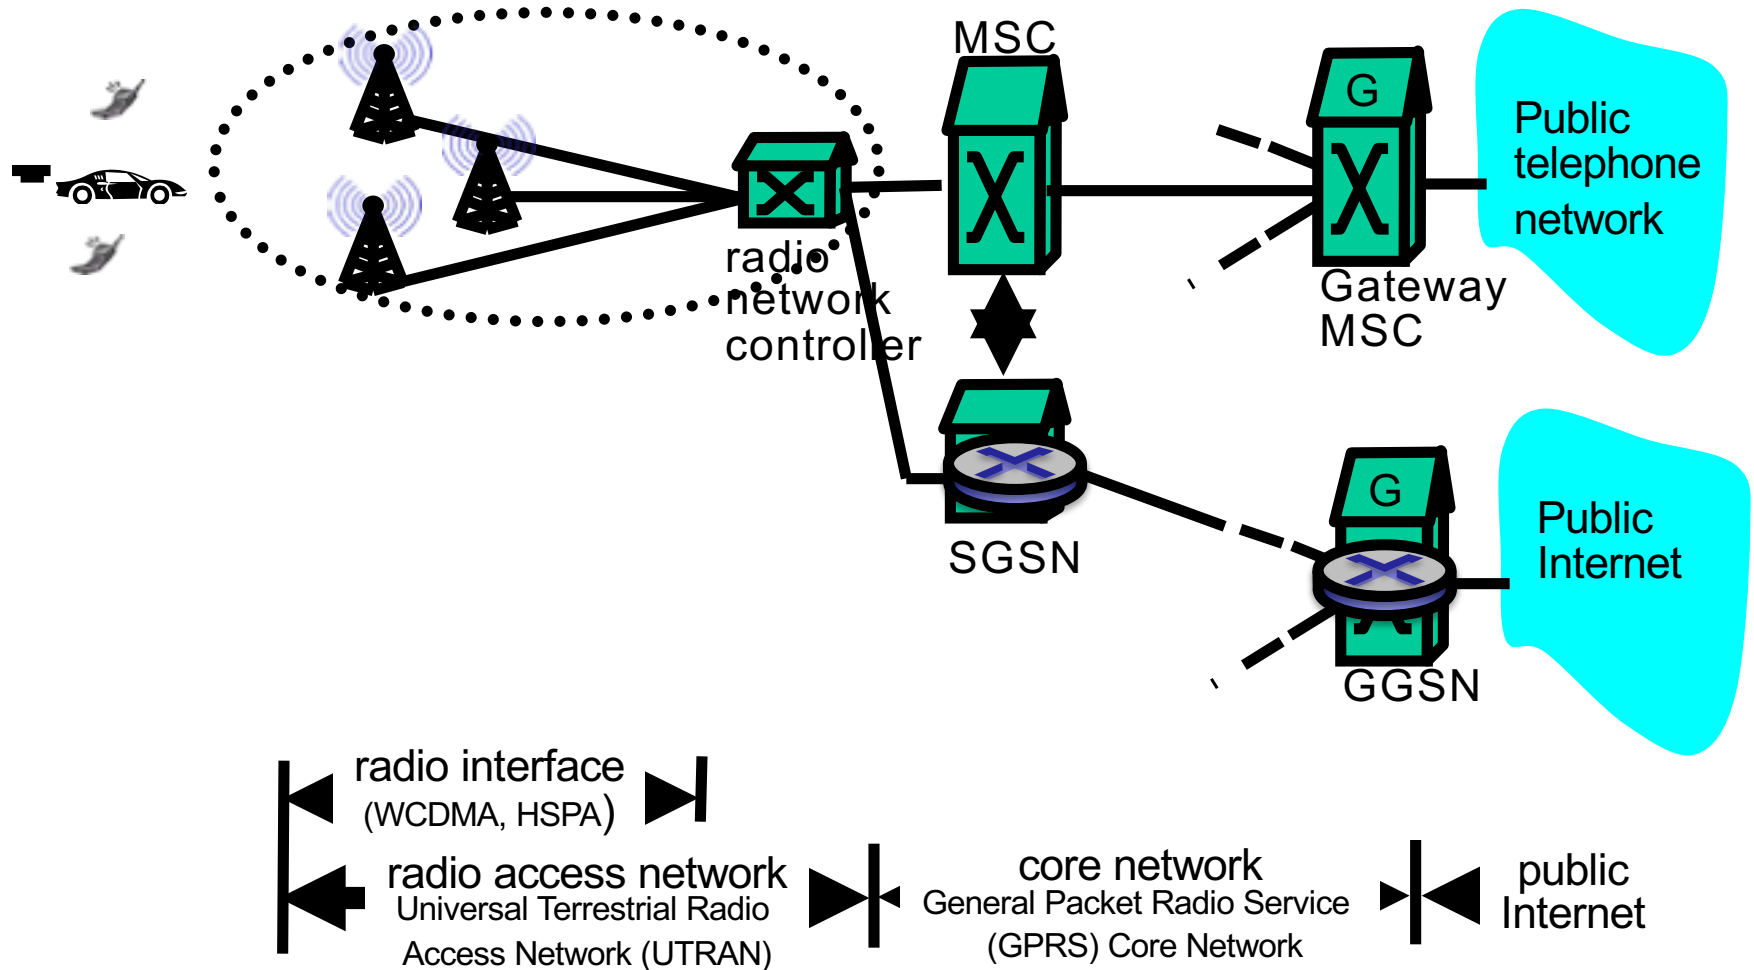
MSC

G

Public telephone network

radio network controller

Gateway MSC

SGSN

G

Public Internet

GGSN

radio interface (WCDMA, HSPA)

radio access network
Universal Terrestrial Radio Access Network (UTRAN)

core network
General Packet Radio Service (GPRS) Core Network

public Internet